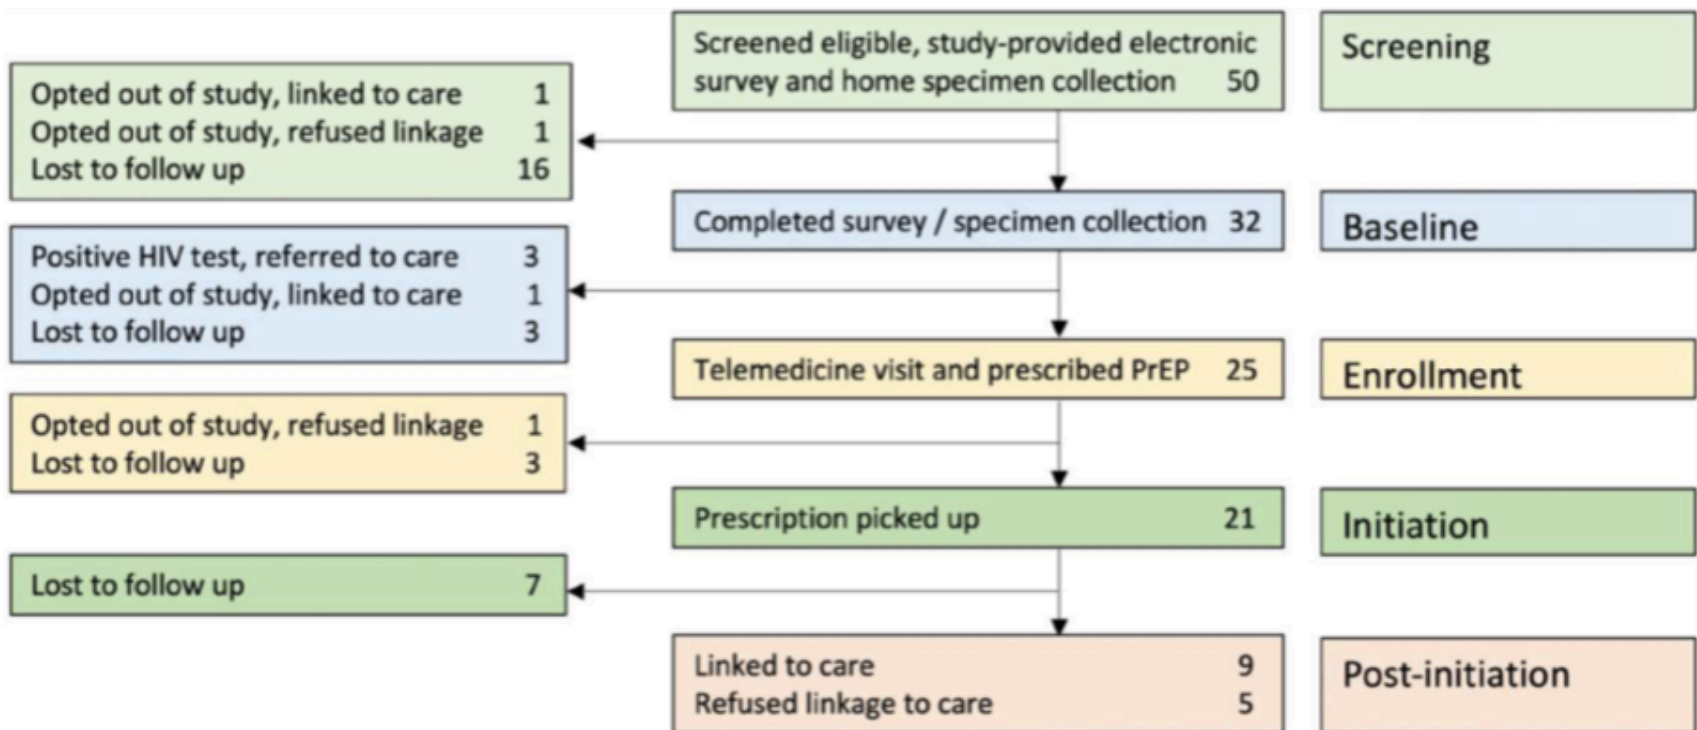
Screened eligible, study-provided electronic survey and home specimen collection 50

Screening

Opted out of study, linked to care 1
Opted out of study, refused linkage 1
Lost to follow up 16

Completed survey / specimen collection 32

Baseline

Positive HIV test, referred to care 3
Opted out of study, linked to care 1
Lost to follow up 3

Telemedicine visit and prescribed PrEP 25

Enrollment

Opted out of study, refused linkage 1
Lost to follow up 3

Prescription picked up 21

Initiation

Lost to follow up 7

Linked to care 9
Refused linkage to care 5

Post-initiation